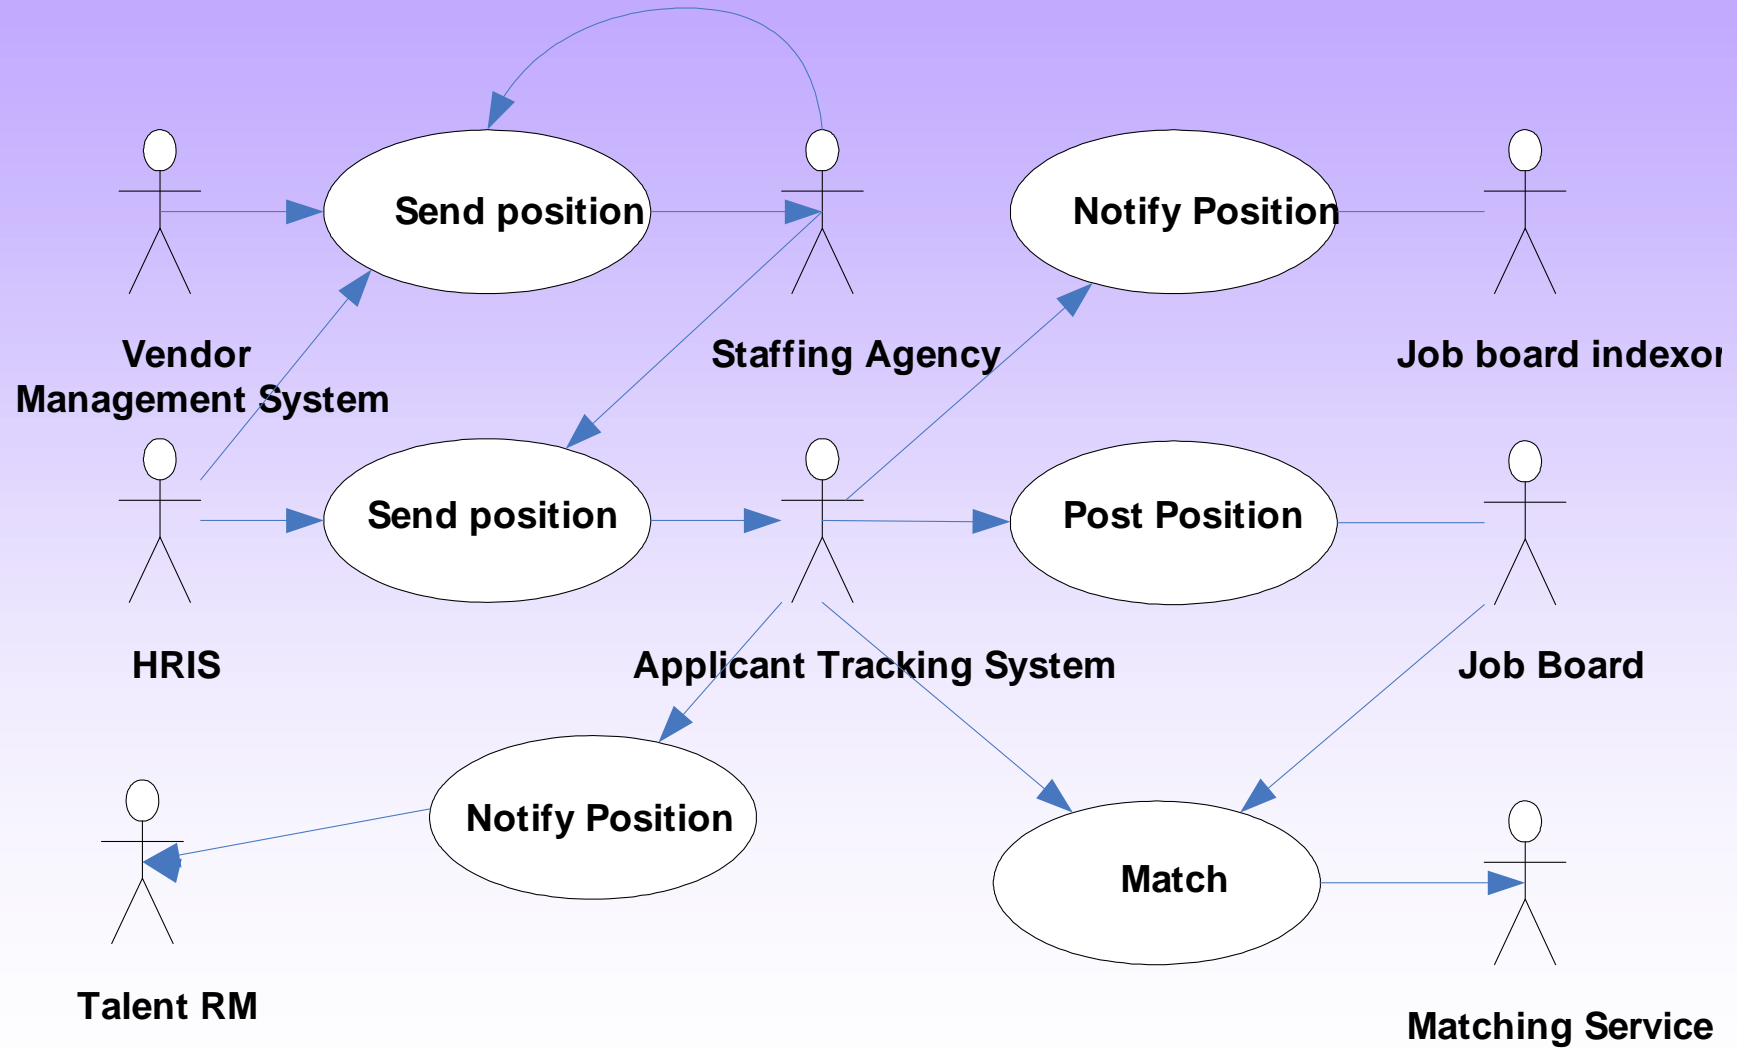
Send position

Notify Position

Vendor Management System

Staffing Agency

Job board indexoı

Send position

Post Position

HRIS

Applicant Tracking System

Job Board

Notify Position

Match

Talent RM

Matching Service